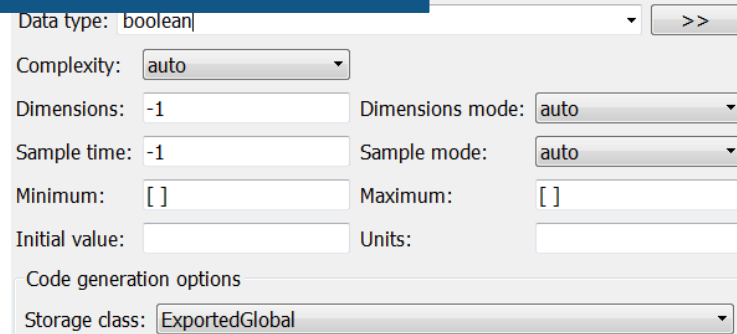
Data type: boolean
>>

Complexity: auto

Dimensions: -1
Dimensions mode: auto

Sample time: -1
Sample mode: auto

Minimum: [ ]
Maximum: [ ]

Initial value:
Units:

Code generation options

Storage class: ExportedGlobal